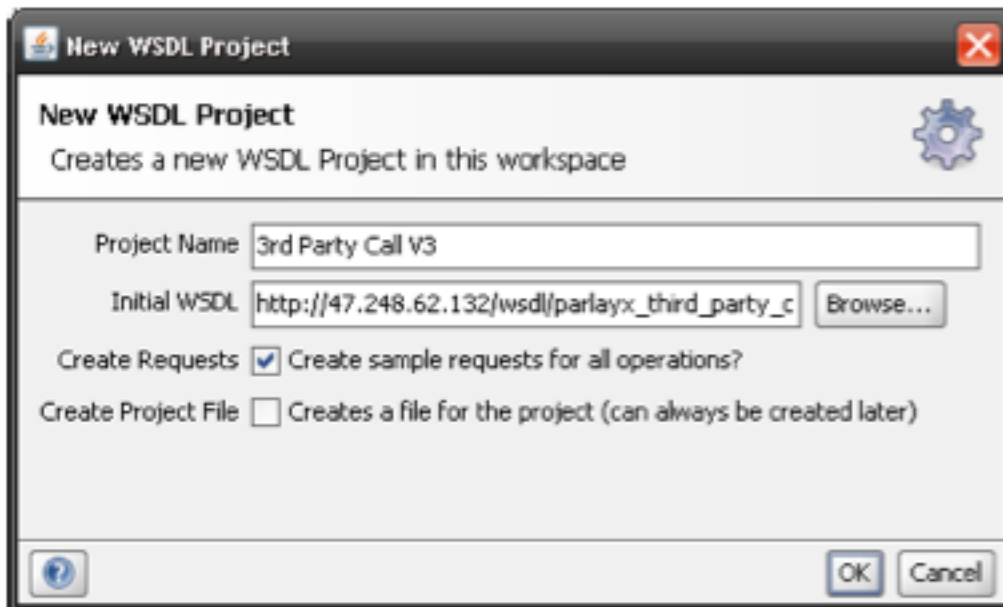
New WSDL Project

New WSDL Project
Creates a new WSDL Project in this workspace

Project Name 3rd Party Call V3
Initial WSDL http://47.248.62.132/wsdl/parlayx_third_party_c Browse...
Create Requests Create sample requests for all operations?
Create Project File Creates a file for the project (can always be created later)

OK Cancel